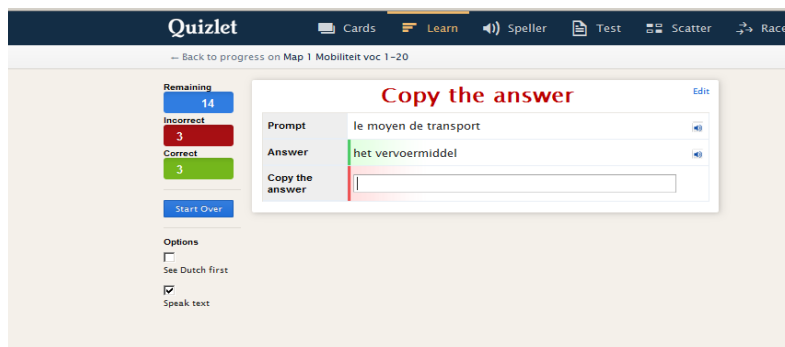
Quizlet
Cards Learn Speller Test Scatter Race

← Back to progress on Map 1 Mobiliteit voc 1-20

Remaining
14
Incorrect
3
Correct
3

Start Over

Options
See Dutch first
Speak text

Copy the answer
Edit

| Prompt | le moyen de transport |
|---|---|
| Answer | het vervoermiddel |
| Copy the answer | |